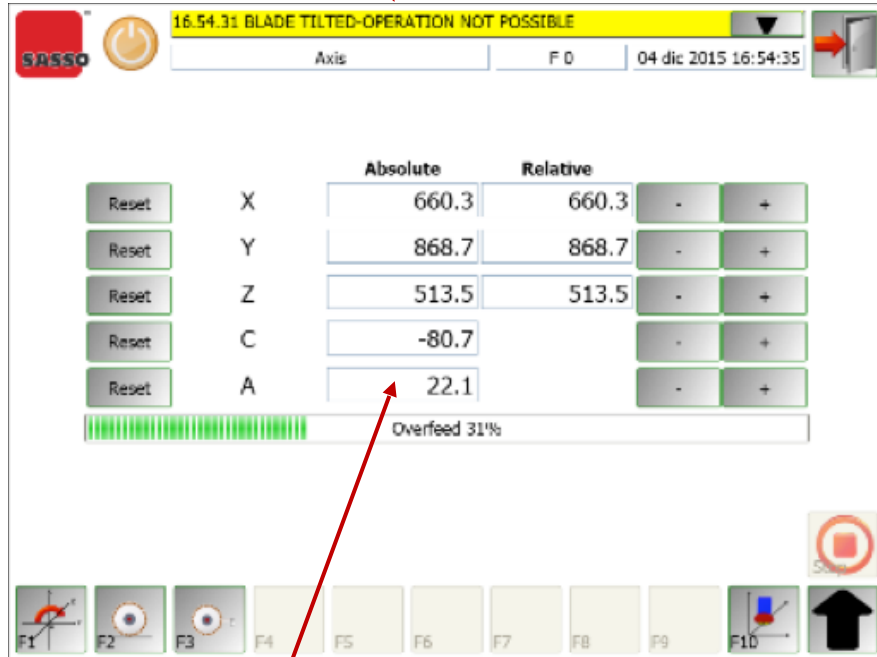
SASSO

16.54.31 BLADE TILTED-OPERATION NOT POSSIBLE

Axis

F 0

04 dic 2015 16:54:35

| | | Absolute | Relative | | |
|---|---|---|---|---|---|
| Reset | X | 660.3 | 660.3 | - | + |
| Reset | Y | 868.7 | 868.7 | - | + |
| Reset | Z | 513.5 | 513.5 | - | + |
| Reset | C | -80.7 | | - | + |
| Reset | A | 22.1 | | - | + |

Overfeed 31%

Stop

F1 F2 F3 F4 F5 F6 F7 F8 F9 F10